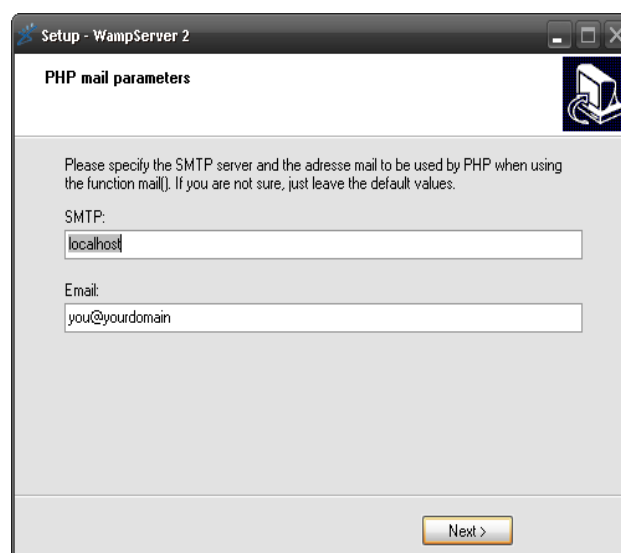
Setup - WampServer 2

PHP mail parameters

Please specify the SMTP server and the adresse mail to be used by PHP when using the function mail(). If you are not sure, just leave the default values.

SMTP:

localhost

Email:

you@yourdomain

Next >